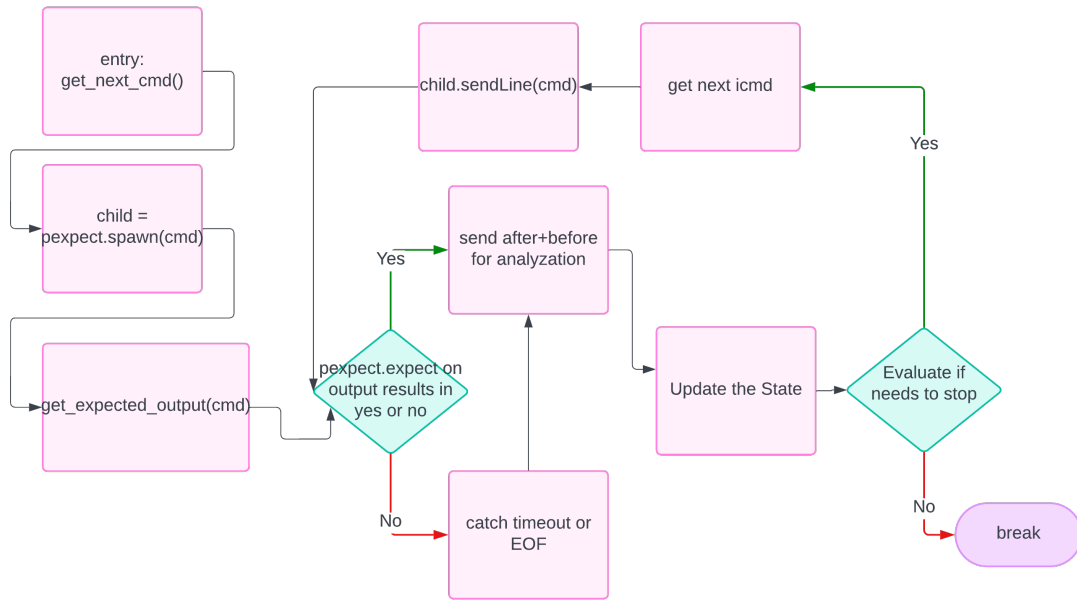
entry:
get_next_cmd()

child =
pexpect.spawn(cmd)

get_expected_output(cmd)

child.sendLine(cmd)

get next icmd

Yes

send after+before
for analyzation

Yes

pexpect.expect on
output results in
yes or no

Update the State

Evaluate if
needs to stop

No

catch timeout or
EOF

No

break